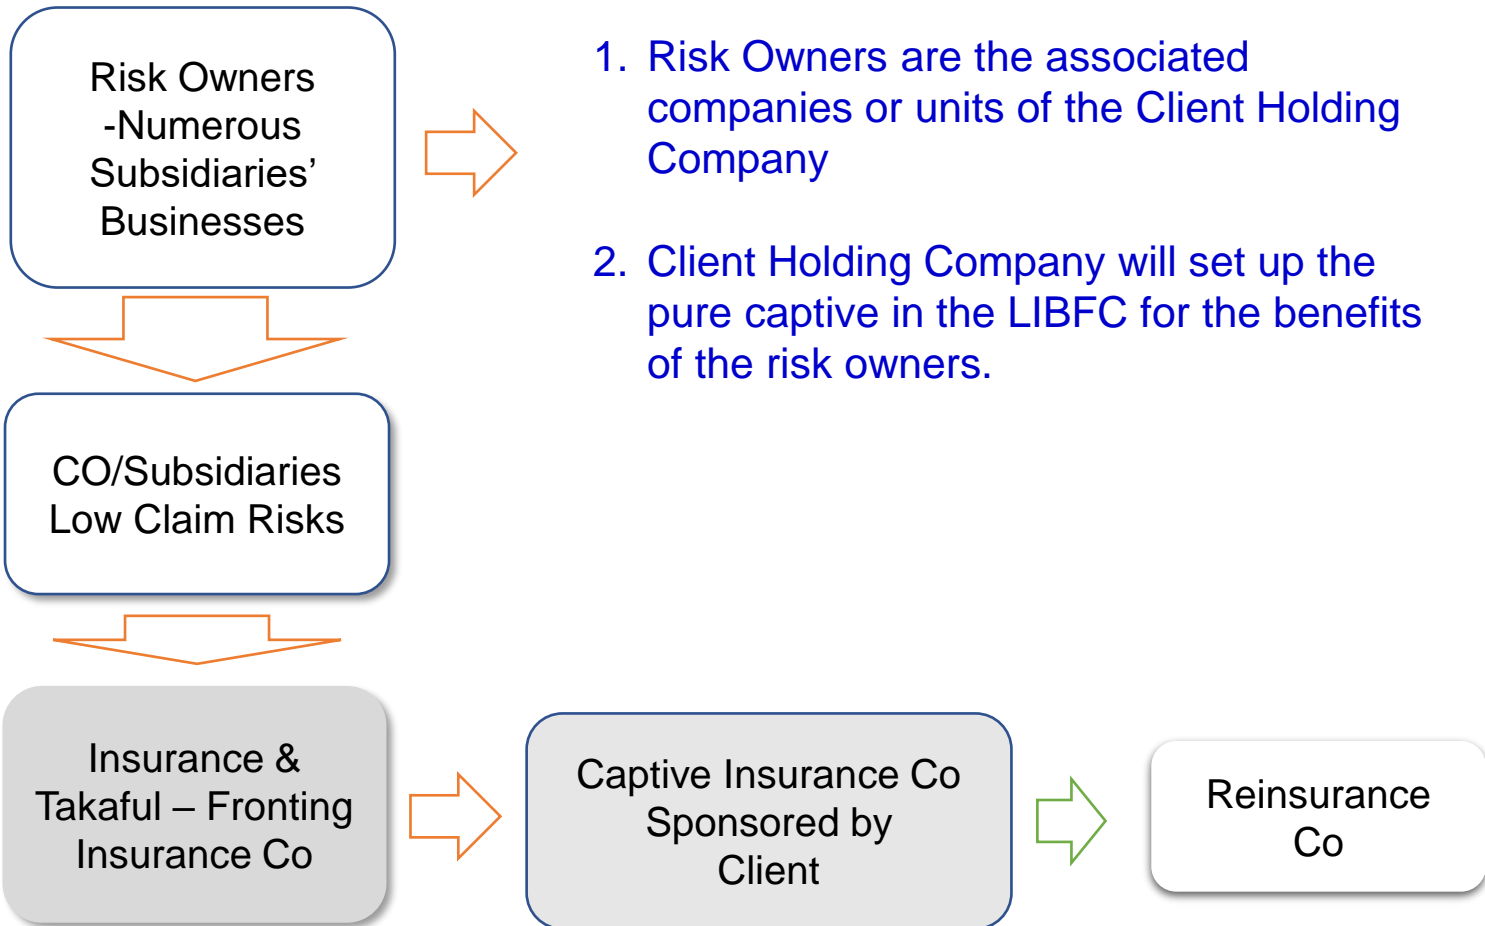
Risk Owners -Numerous Subsidiaries' Businesses

1. Risk Owners are the associated companies or units of the Client Holding Company

2. Client Holding Company will set up the pure captive in the LIBFC for the benefits of the risk owners.

CO/Subsidiaries Low Claim Risks

Insurance & Takaful – Fronting Insurance Co

Captive Insurance Co Sponsored by Client

Reinsurance Co